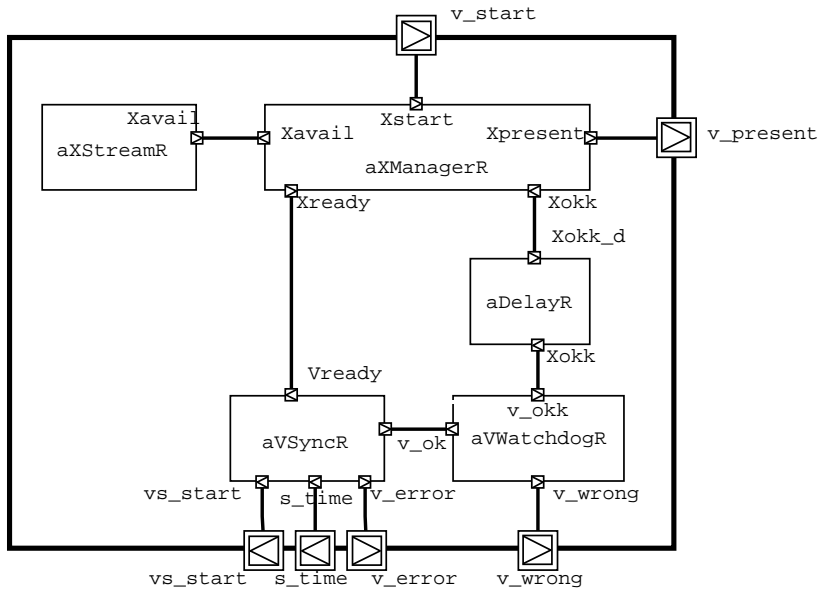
v_start

Xavail
aXStreamR

Xstart
Xavail
Xpresent
aXManagerR

v_present

Xready
Xokk
Xokk_d

aDelayR

Xokk

Vready

aVSyncR

v_ok

v_okk
aVWatchdogR

vs_start
s_time
v_error
v_wrong

vs_start
s_time
v_error
v_wrong